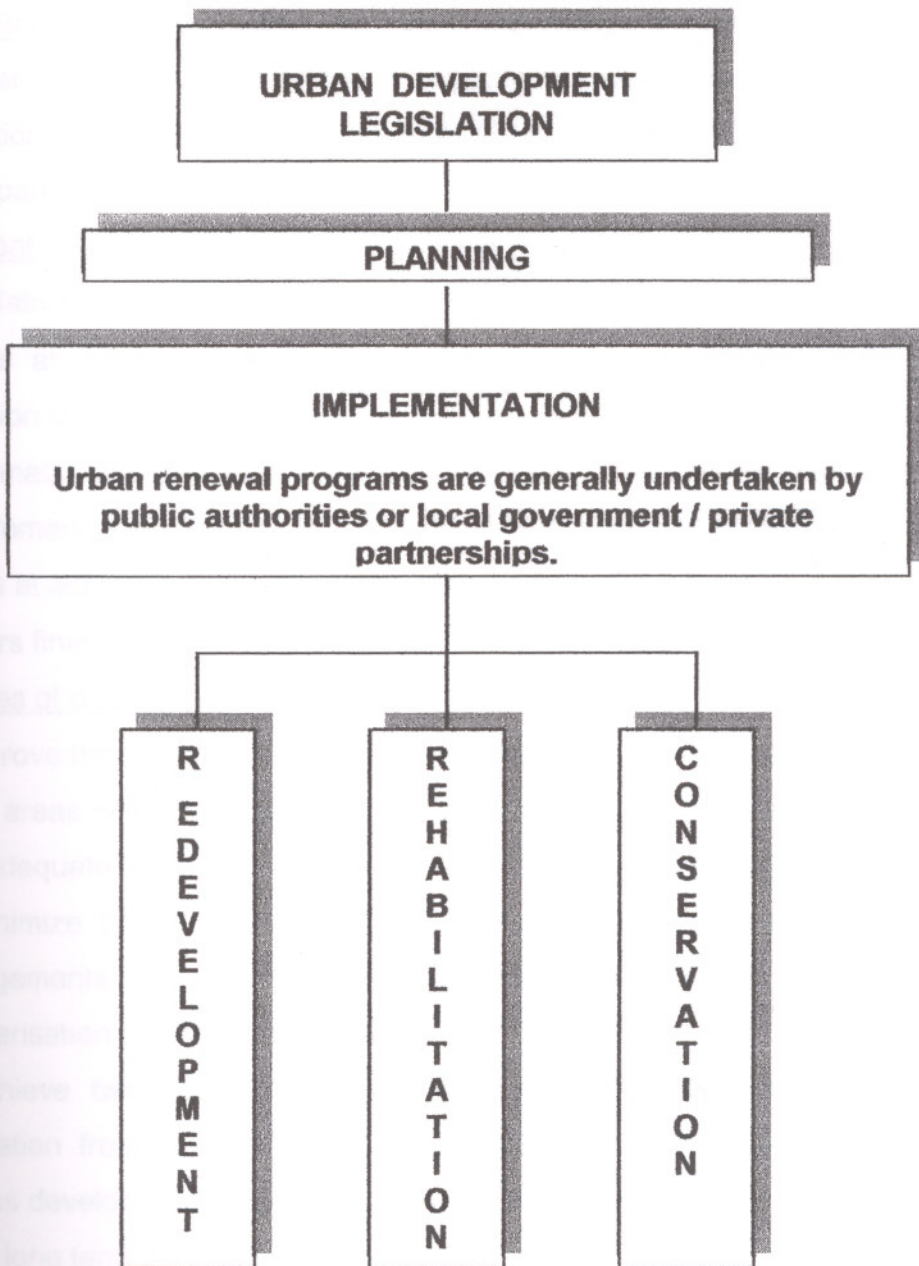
URBAN DEVELOPMENT LEGISLATION

PLANNING

IMPLEMENTATION

Urban renewal programs are generally undertaken by public authorities or local government / private partnerships.

REDEVELOPMENT

REHABILITATION

CONSERVATION